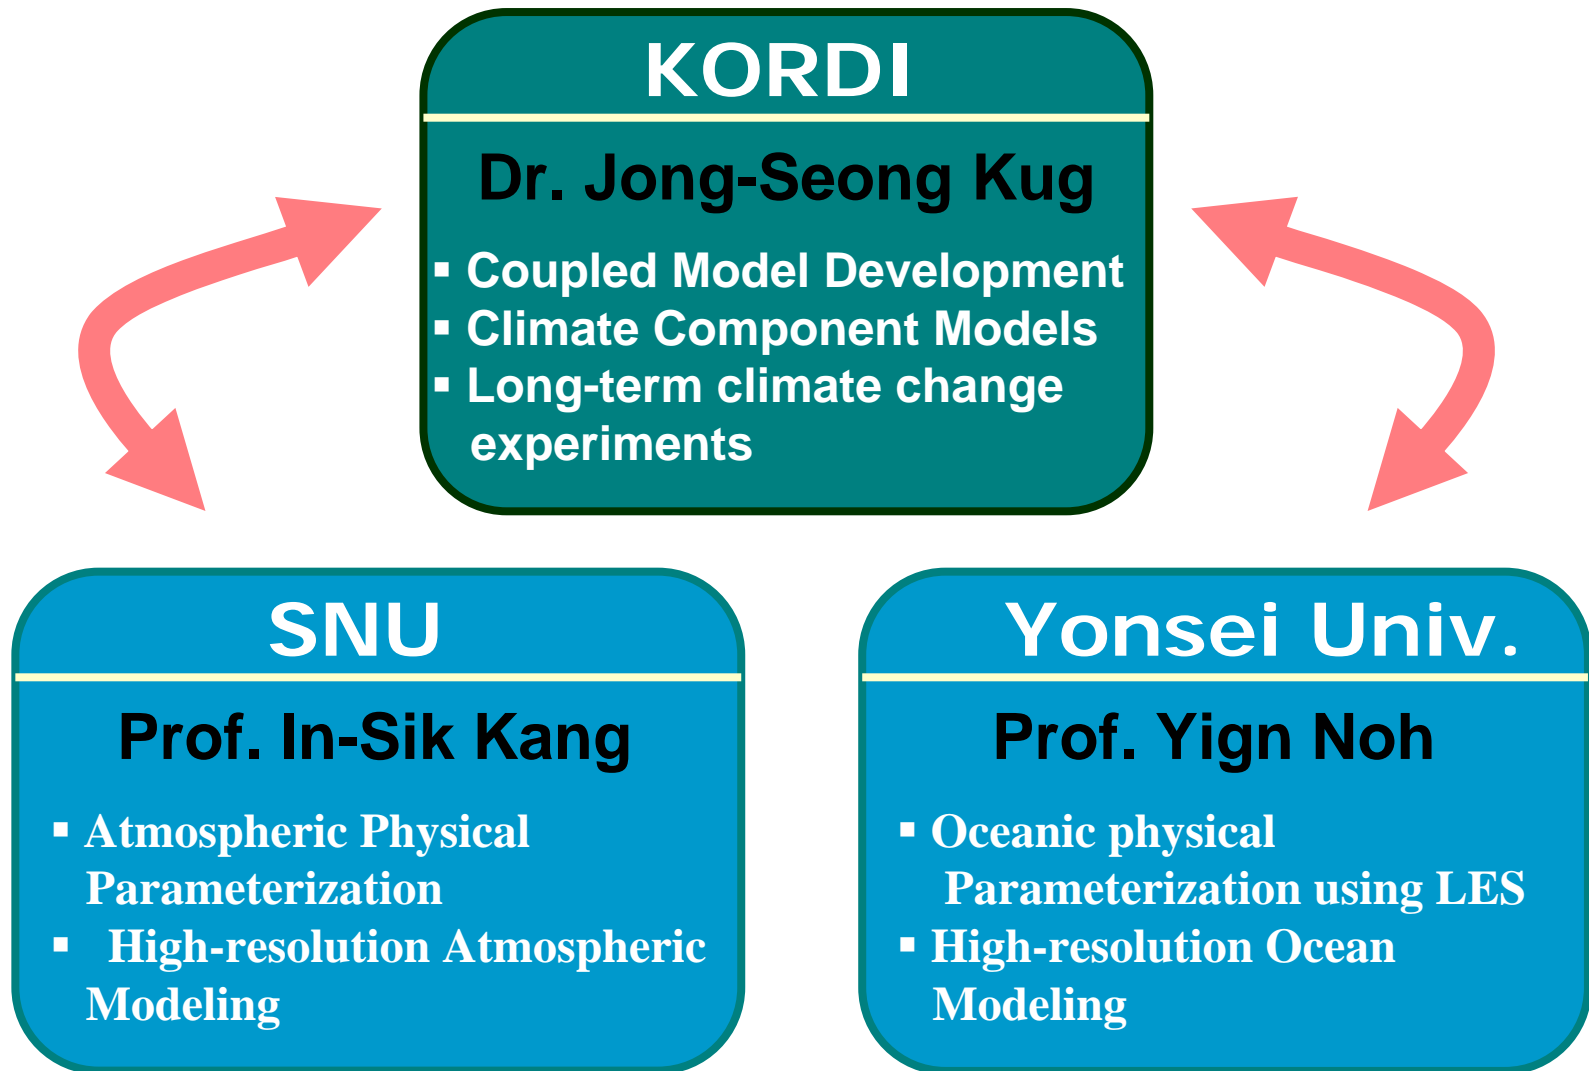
KORDI

Dr. Jong-Seong Kug

▪ Coupled Model Development
▪ Climate Component Models
▪ Long-term climate change experiments

SNU

Prof. In-Sik Kang

▪ Atmospheric Physical Parameterization
▪ High-resolution Atmospheric Modeling

Yonsei Univ.

Prof. Yign Noh

▪ Oceanic physical Parameterization using LES
▪ High-resolution Ocean Modeling